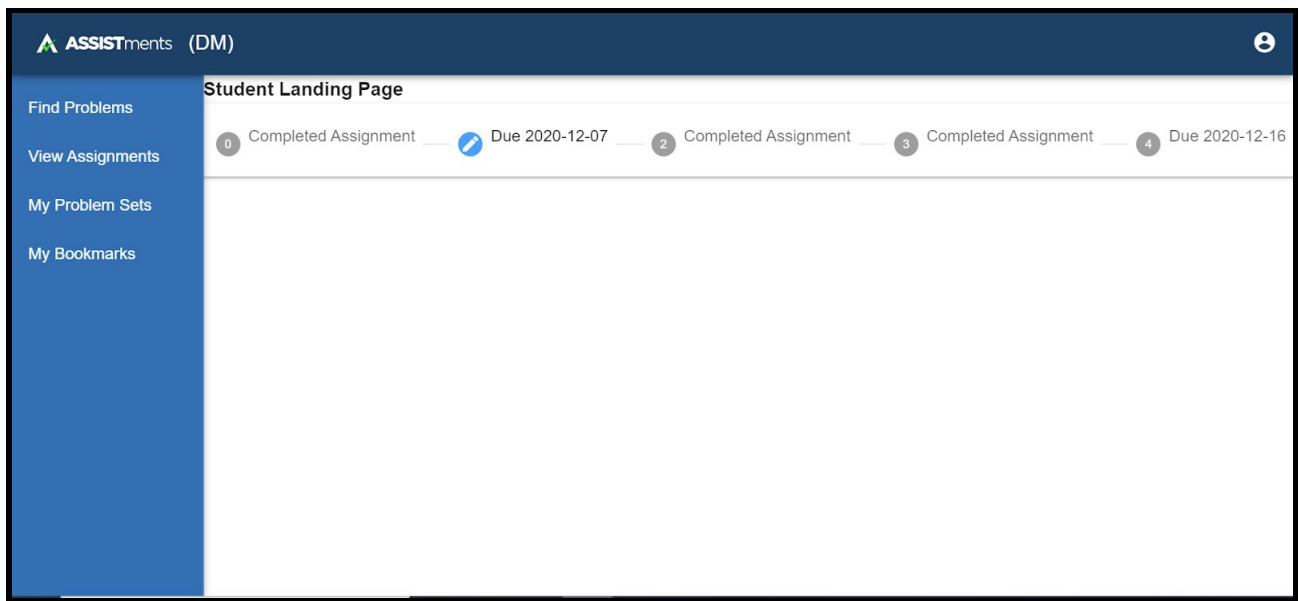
ASSISTments (DM)

Find Problems

View Assignments

My Problem Sets

My Bookmarks

Student Landing Page

0 Completed Assignment

Due 2020-12-07

2 Completed Assignment

3 Completed Assignment

4 Due 2020-12-16